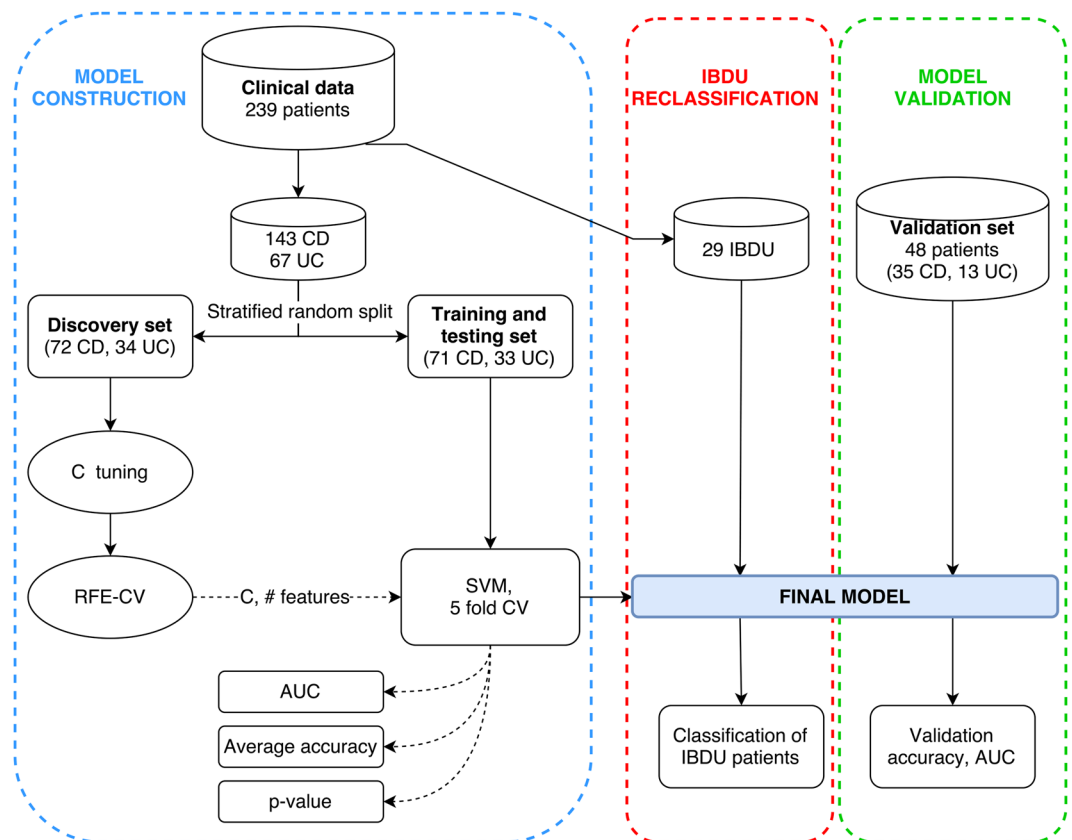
MODEL CONSTRUCTION

Clinical data
239 patients

143 CD
67 UC

Stratified random split

Discovery set
(72 CD, 34 UC)

Training and testing set
(71 CD, 33 UC)

C tuning

RFE-CV

C, # features

SVM,
5 fold CV

AUC

Average accuracy

p-value

IBDU RECLASSIFICATION

29 IBDU

FINAL MODEL

Classification of IBDU patients

MODEL VALIDATION

Validation set
48 patients
(35 CD, 13 UC)

Validation accuracy, AUC